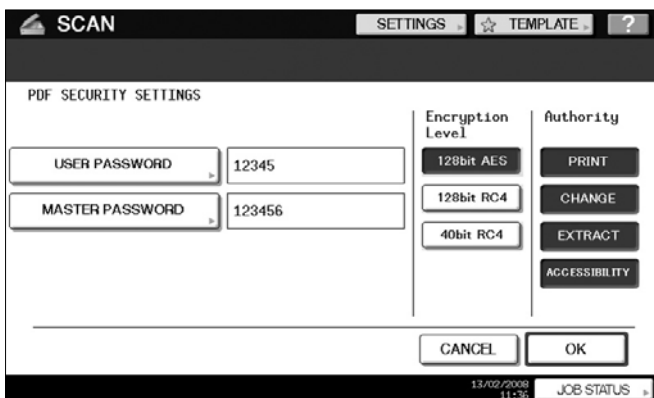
SCAN

SETTINGS

TEMPLATE

?

PDF SECURITY SETTINGS

USER PASSWORD

12345

MASTER PASSWORD

123456

Encryption Level

128bit AES

128bit RC4

40bit RC4

Authority

PRINT

CHANGE

EXTRACT

ACCESSIBILITY

CANCEL

OK

13/02/2008 11:36

JOB STATUS